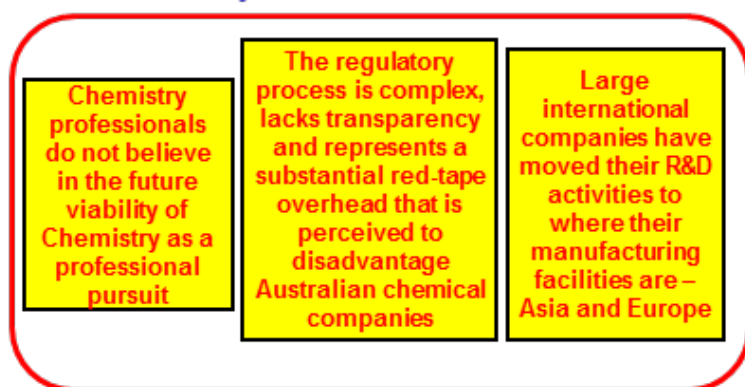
Chemistry professionals do not believe in the future viability of Chemistry as a professional pursuit

The regulatory process is complex, lacks transparency and represents a substantial red-tape overhead that is perceived to disadvantage Australian chemical companies

Large international companies have moved their R&D activities to where their manufacturing facilities are – Asia and Europe